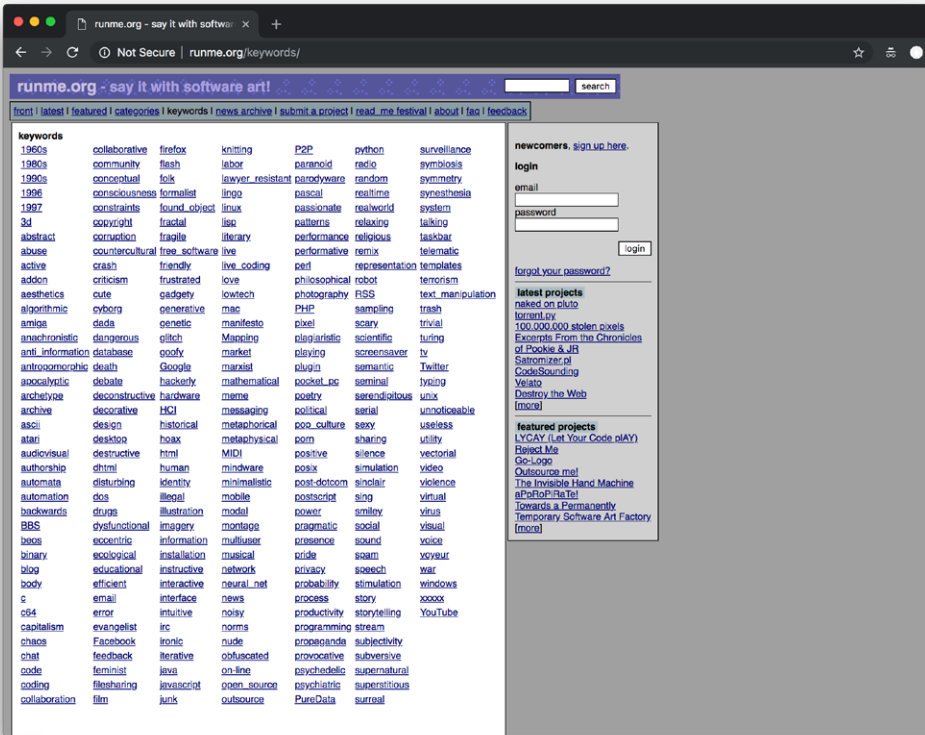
runme.org - say it with softwa ×

Not Secure | runme.org/keywords/

runme.org - say it with software art!

search

front | latest | featured | categories | keywords | news archive | submit a project | read_me festival | about | faq | feedback

keywords

1960s
1980s
1990s
1996
1997
3d
abstract
abuse
active
addon
aesthetics
algorithmic
amiga
anachronistic
anti_information
antropomorphic
apocalyptic
archetype
archive
ascii
atari
audiovisual
authorship
automata
automation
backwards
BBS
beos
binary
blog
body
c
c64
capitalism
chaos
chat
code
coding
collaboration

collaborative
community
conceptual
consciousness
constraints
copyright
corruption
countercultural
crash
criticism
cute
cyborg
dada
dangerous
database
death
debate
deconstructive
decorative
design
desktop
destructive
dhtml
disturbing
dos
drugs
dysfunctional
eccentric
ecological
educational
efficient
email
error
evangelist
Facebook
feedback
feminist
filesharing
film

firefox
flash
folk
formalist
found_object
fractal
fragile
free_software
friendly
frustrated
gadgety
generative
genetic
glitch
goofy
Google
hackerly
hardware
HCI
historical
hoax
html
human
identity
illegal
illustration
imagery
information
installation
instructive
interactive
interface
intuitive
irc
ironic
iterative
java
javascript
junk

knitting
labor
lawyer_resistant
lingo
linux
lisp
literary
live
live_coding
love
lowtech
mac
manifesto
Mapping
market
marxist
mathematical
meme
messaging
metaphorical
metaphysical
MIDI
mindware
minimalistic
mobile
modal
montage
multiuser
musical
network
neural_net
news
noisy
norms
nude
obfuscated
on-line
open_source
outsource

P2P
paranoid
parodyware
pascal
passionate
patterns
performance
performative
perl
philosophical
photography
PHP
pixel
plagiaristic
playing
plugin
pocket_pc
poetry
political
pop_culture
porn
positive
posix
post-dotcom
postscript
power
pragmatic
presence
pride
privacy
probability
process
productivity
programming
propaganda
provocative
psychedelic
psychiatric
PureData

python
radio
random
realtime
realworld
relaxing
religious
remix
representation
robot
RSS
sampling
scary
scientific
screensaver
semantic
seminal
serendipitous
serial
sexy
sharing
silence
simulation
sinclair
sing
smiley
social
sound
spam
speech
stimulation
story
storytelling
stream
subjectivity
subversive
supernatural
superstitious
surreal

surveillance
symbiosis
symmetry
synesthesia
system
talking
taskbar
telematic
templates
terrorism
text_manipulation
trash
trivial
turing
tv
Twitter
typing
unix
unnoticeable
useless
utility
vectorial
video
violence
virtual
virus
visual
voice
voyeur
war
windows
xxxxx
YouTube

newcomers, sign up here.

login

email

password

login

forgot your password?

latest projects
naked on pluto
torrent.py
100.000.000 stolen pixels
Excerpts From the Chronicles of Pookie & JR
Satromizer.pl
CodeSounding
Velato
Destroy the Web
[more]

featured projects
LYCAY (Let Your Code plAY)
Reject Me
Go-Logo
Outsource me!
The Invisible Hand Machine
aPpRoPiRaTe!
Towards a Permanently
Temporary Software Art Factory
[more]